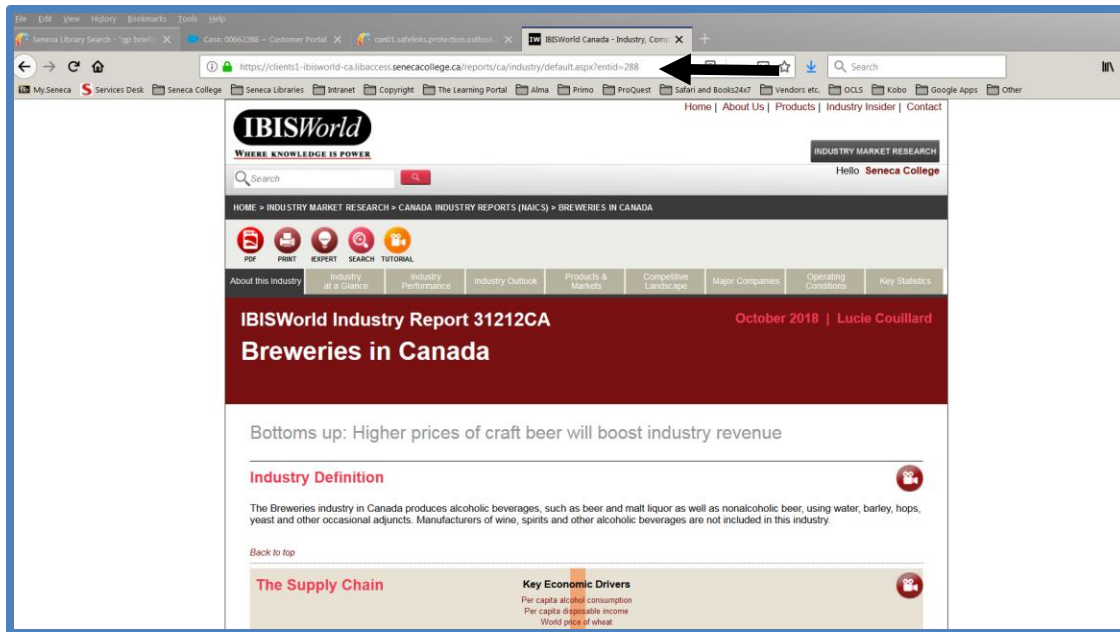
File Edit View History Bookmarks Tools Help

Seneca Library Search - "gp briefi... | Case: 00662288 ~ Customer Portal | can01.safelinks.protection.outlook... | IBISWorld Canada - Industry, Comp...

https://clients1-ibisworld-ca.libaccess.senecacollege.ca/reports/ca/industry/default.aspx?entid=288

Search

My.Seneca | Services Desk | Seneca College | Seneca Libraries | Intranet | Copyright | The Learning Portal | Alma | Primo | ProQuest | Safari and Books24x7 | Vendors etc. | OCLS | Kobo | Google Apps | Other

Home | About Us | Products | Industry Insider | Contact

IBISWorld
WHERE KNOWLEDGE IS POWER

INDUSTRY MARKET RESEARCH

Search

Hello Seneca College

HOME > INDUSTRY MARKET RESEARCH > CANADA INDUSTRY REPORTS (NAICS) > BREWERIES IN CANADA

PDF PRINT iEXPERT SEARCH TUTORIAL

About this Industry | Industry at a Glance | Industry Performance | Industry Outlook | Products & Markets | Competitive Landscape | Major Companies | Operating Conditions | Key Statistics

IBISWorld Industry Report 31212CA
Breweries in Canada

October 2018 | Lucie Couillard

Bottoms up: Higher prices of craft beer will boost industry revenue

Industry Definition

The Breweries industry in Canada produces alcoholic beverages, such as beer and malt liquor as well as nonalcoholic beer, using water, barley, hops, yeast and other occasional adjuncts. Manufacturers of wine, spirits and other alcoholic beverages are not included in this industry.

Back to top

The Supply Chain

Key Economic Drivers

Per capita alcohol consumption
Per capita disposable income
World price of wheat